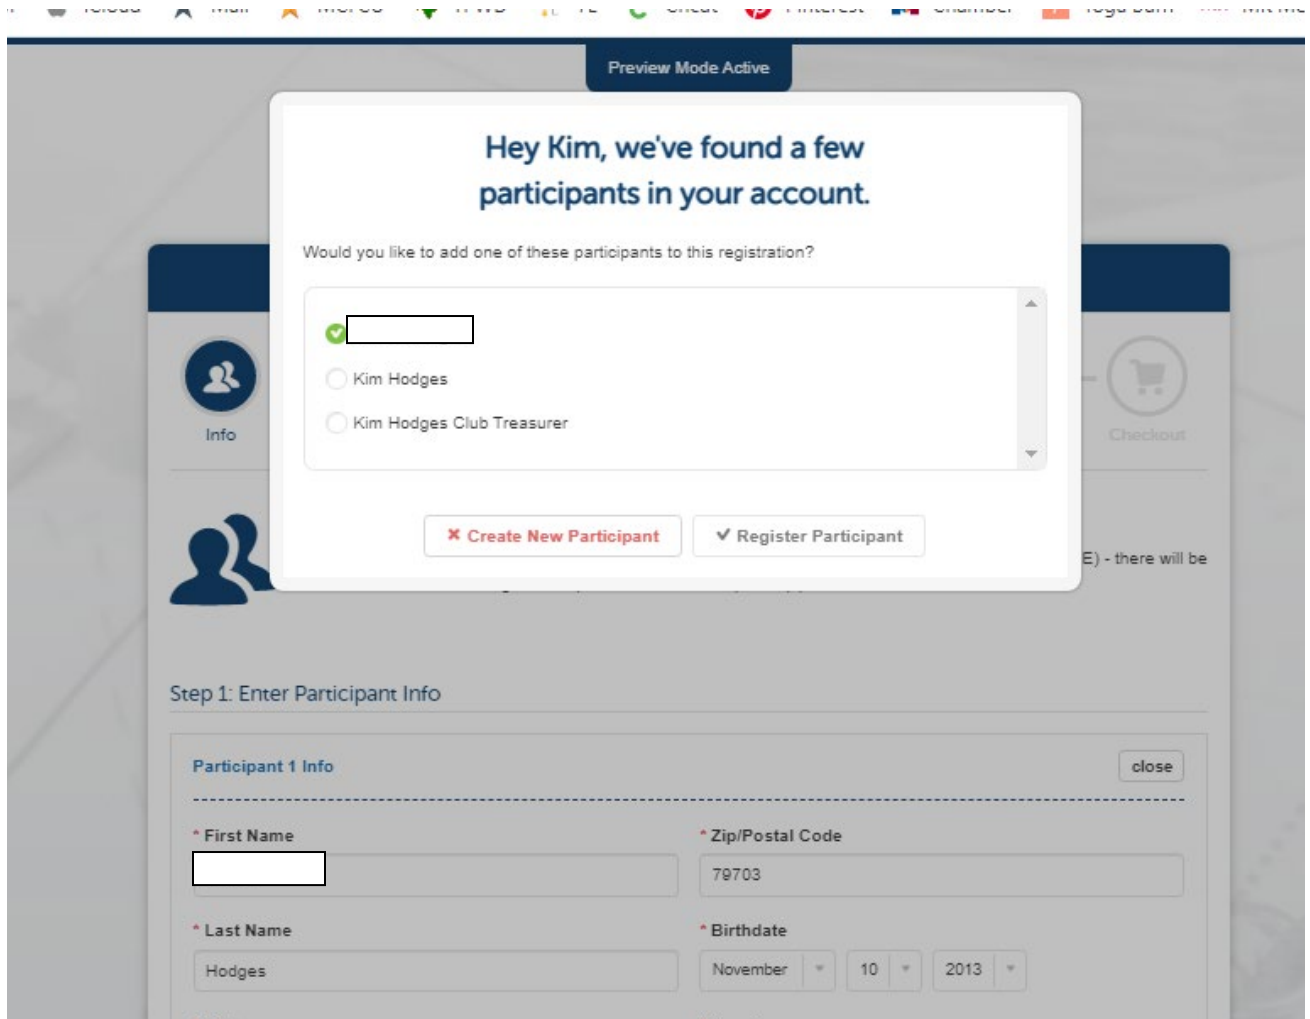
Preview Mode Active

Hey Kim, we've found a few participants in your account.

Would you like to add one of these participants to this registration?

Kim Hodges
Kim Hodges Club Treasurer

✖ Create New Participant
✔ Register Participant

Info
Checkout

E) - there will be

Step 1: Enter Participant Info

Participant 1 Info
close

* First Name
* Zip/Postal Code
79703
* Last Name
Hodges
* Birthdate
November
10
2013